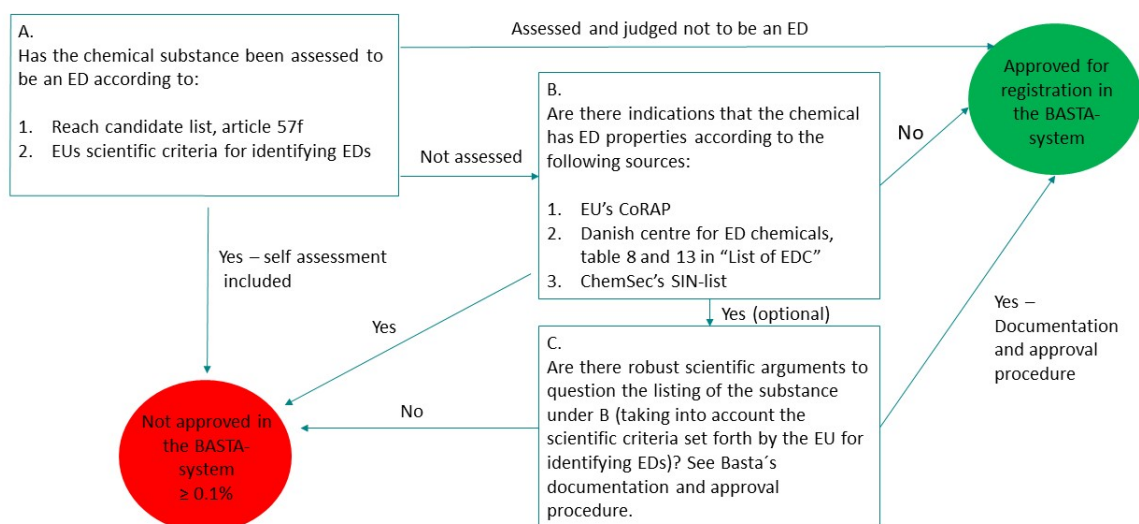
A.
Has the chemical substance been assessed to be an ED according to:

1. Reach candidate list, article 57f
2. EUs scientific criteria for identifying EDs

Assessed and judged not to be an ED

Approved for registration in the BASTA-system

Not assessed

B.
Are there indications that the chemical has ED properties according to the following sources:

1. EU's CoRAP
2. Danish centre for ED chemicals, table 8 and 13 in "List of EDC"
3. ChemSec's SIN-list

No

Yes – self assessment included

Yes

Yes (optional)

Yes – Documentation and approval procedure

C.
Are there robust scientific arguments to question the listing of the substance under B (taking into account the scientific criteria set forth by the EU for identifying EDs)? See Basta´s documentation and approval procedure.

No

Not approved in the BASTA-system ≥ 0.1%